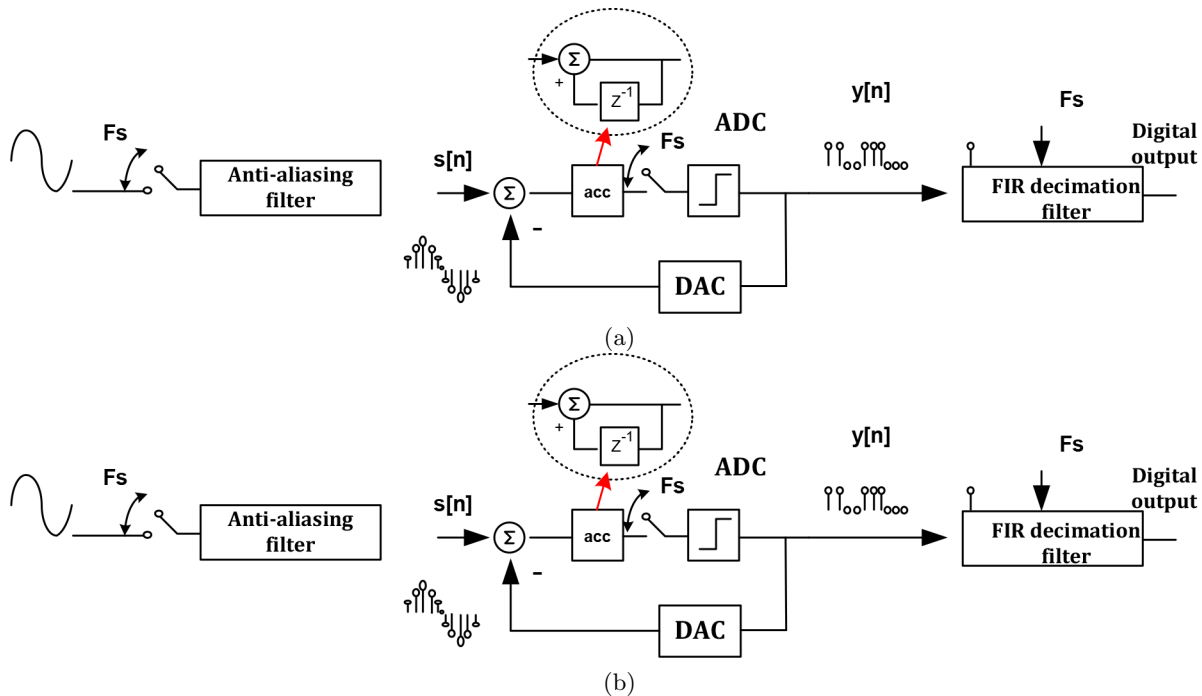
Fs

Anti-aliasing filter

$\Sigma$

+

$Z^{-1}$

s[n]

$\Sigma$

-

acc

Fs

ADC

y[n]

DAC

Fs

Digital output

FIR decimation filter

(a)

Fs

Anti-aliasing filter

$\Sigma$

+

$Z^{-1}$

s[n]

$\Sigma$

-

acc

Fs

ADC

y[n]

DAC

Fs

Digital output

FIR decimation filter

(b)